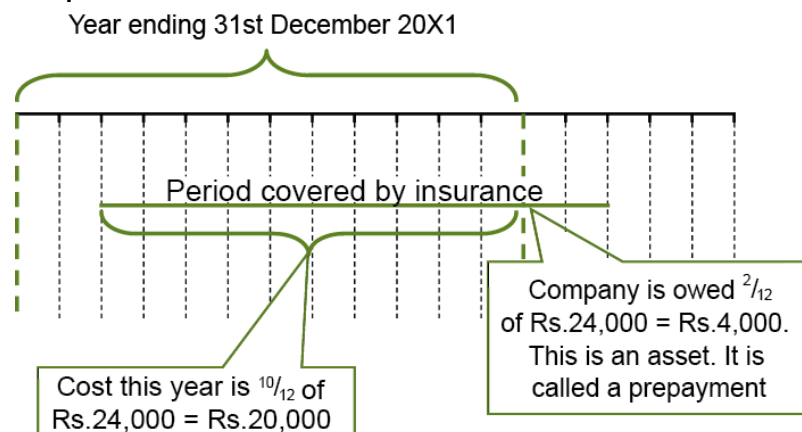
Year ending 31st December 20X1

Period covered by insurance

Company is owed $^{2}/_{12}$ of Rs.24,000 = Rs.4,000. This is an asset. It is called a prepayment

Cost this year is $^{10}/_{12}$ of Rs.24,000 = Rs.20,000